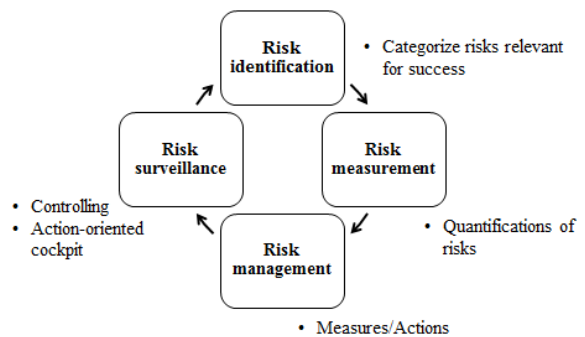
Risk identification

• Categorize risks relevant for success

Risk measurement

• Quantifications of risks

Risk management

• Measures/Actions

Risk surveillance

• Controlling
• Action-oriented cockpit